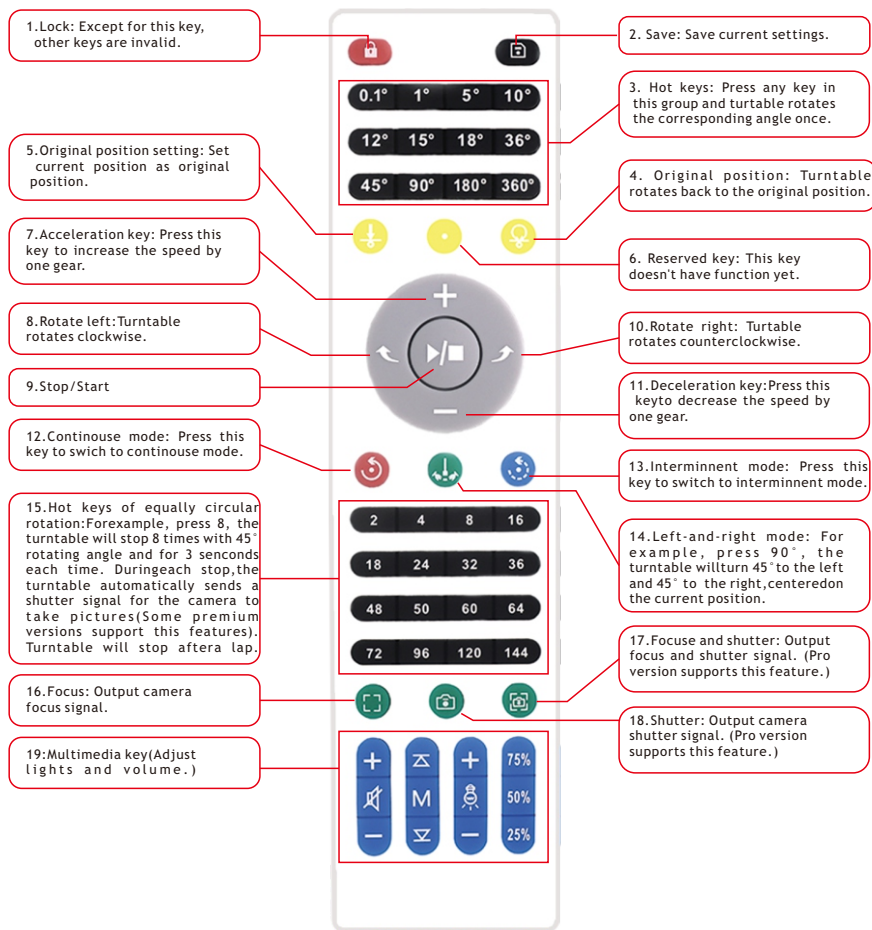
1.Lock: Except for this key, other keys are invalid.

2. Save: Save current settings.

3. Hot keys: Press any key in this group and turtable rotates the corresponding angle once.

| 0.1° | 1° | 5° | 10° |
|---|---|---|---|
| 12° | 15° | 18° | 36° |
| 45° | 90° | 180° | 360° |

5.Original position setting: Set current position as original position.

4. Original position: Turntable rotates back to the original position.

7.Acceleration key: Press this key to increase the speed by one gear.

6. Reserved key: This key doesn't have function yet.

8.Rotate left:Turntable rotates clockwise.

10.Rotate right: Turtable rotates counterclockwise.

9.Stop/Start

11.Deceleration key:Press this keyto decrease the speed by one gear.

12.Continouse mode: Press this key to swich to continouse mode.

13.Interminnent mode: Press this key to switch to interminnent mode.

15.Hot keys of equally circular rotation:Forexample, press 8, the turntable will stop 8 times with 45° rotating angle and for 3 senconds each time. Duringeach stop,the turntable automatically sends a shutter signal for the camera to take pictures(Some premium versions support this features). Turntable will stop aftera lap.

| 2 | 4 | 8 | 16 |
|---|---|---|---|
| 18 | 24 | 32 | 36 |
| 48 | 50 | 60 | 64 |
| 72 | 96 | 120 | 144 |

14.Left-and-right mode: For example, press 90°, the turntable willturn 45°to the left and 45°to the right,centeredon the current position.

17.Focuse and shutter: Output focus and shutter signal. (Pro version supports this feature.)

16.Focus: Output camera focus signal.

18.Shutter: Output camera shutter signal. (Pro version supports this feature.)

19:Multimedia key(Adjust lights and volume.)

M

75%
50%
25%